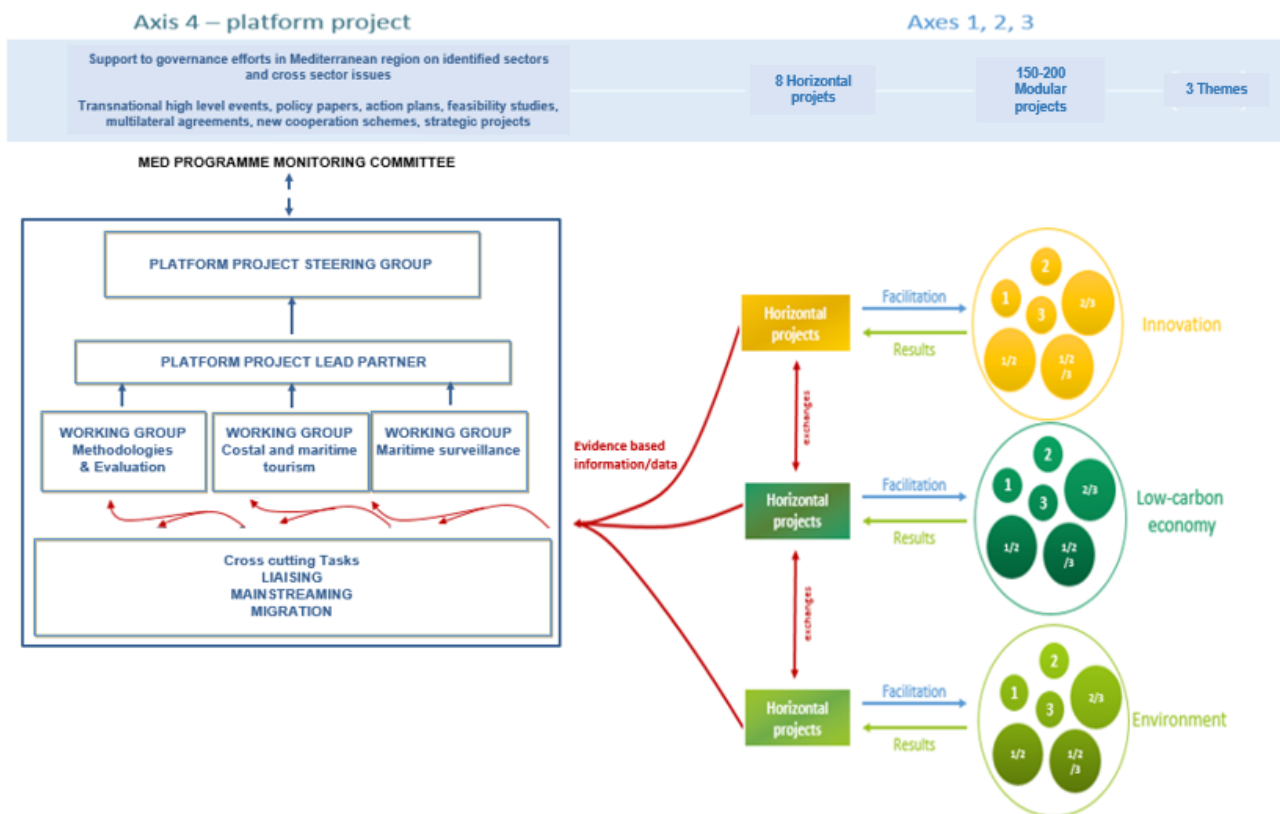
Axis 4 – platform project

Axes 1, 2, 3

Support to governance efforts in Mediterranean region on identified sectors and cross sector issues

Transnational high level events, policy papers, action plans, feasibility studies, multilateral agreements, new cooperation schemes, strategic projects

8 Horizontal projets

150-200 Modular projects

3 Themes

MED PROGRAMME MONITORING COMMITTEE

PLATFORM PROJECT STEERING GROUP

PLATFORM PROJECT LEAD PARTNER

WORKING GROUP Methodologies & Evaluation

WORKING GROUP Costal and maritime tourism

WORKING GROUP Maritime surveillance

Cross cutting Tasks
LIAISING
MAINSTREAMING
MIGRATION

Evidence based information/data

Horizontal projects

Facilitation

Results

1 2 3 2/3 1/2 1/2 /3

Innovation

exchanges

Horizontal projects

Facilitation

Results

1 2 3 2/3 1/2 1/2 /3

Low-carbon economy

exchanges

Horizontal projects

Facilitation

Results

1 2 3 2/3 1/2 1/2 /3

Environment